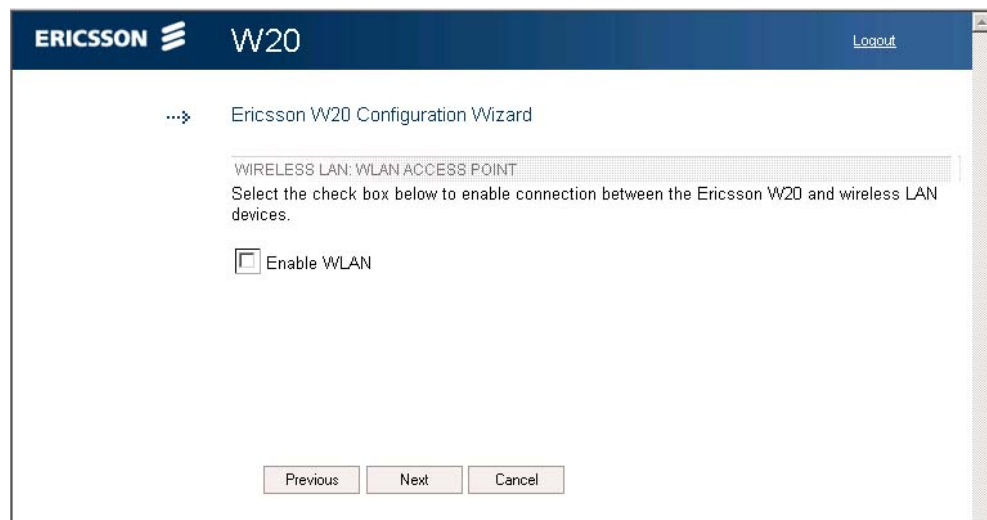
ERICSSON W20

Logout

Ericsson W20 Configuration Wizard

WIRELESS LAN: WLAN ACCESS POINT

Select the check box below to enable connection between the Ericsson W20 and wireless LAN devices.

Enable WLAN

Previous Next Cancel